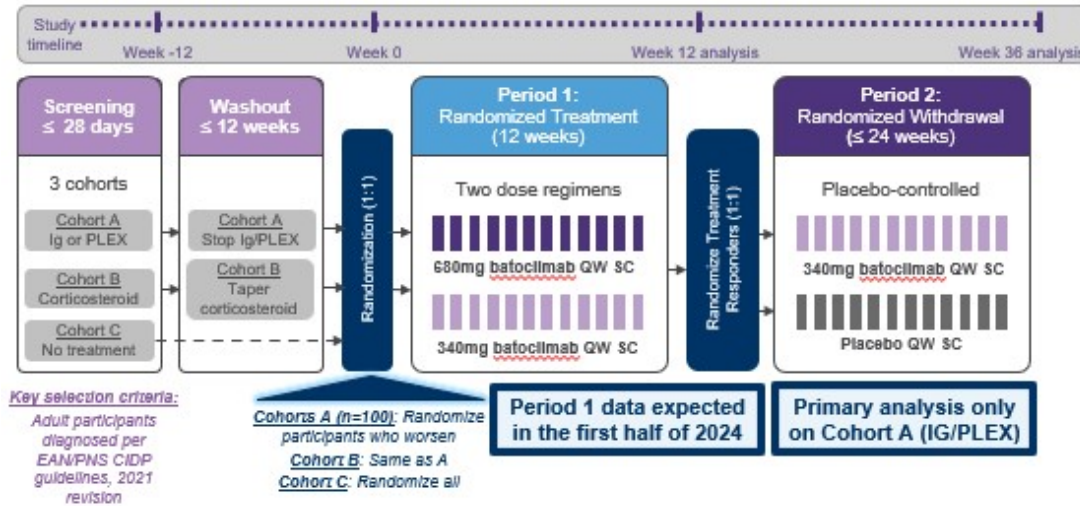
Study timeline

Week -12

Week 0

Week 12 analysis

Week 36 analysis

Screening ≤ 28 days

3 cohorts

Cohort A Ig or PLEX

Cohort B Corticosteroid

Cohort C No treatment

Washout ≤ 12 weeks

Cohort A Stop Ig/PLEX

Cohort B Taper corticosteroid

Randomization (1:1)

Period 1: Randomized Treatment (12 weeks)

Two dose regimens

680mg batoclimab QW SC

340mg batoclimab QW SC

Randomize Treatment Responders (1:1)

Period 2: Randomized Withdrawal (≤ 24 weeks)

Placebo-controlled

340mg batoclimab QW SC

Placebo QW SC

Key selection criteria:

Adult participants diagnosed per EAN/PNS CIDP guidelines, 2021 revision

Cohorts A (n=100): Randomize participants who worsen

Cohort B: Same as A

Cohort C: Randomize all

Period 1 data expected in the first half of 2024

Primary analysis only on Cohort A (IG/PLEX)